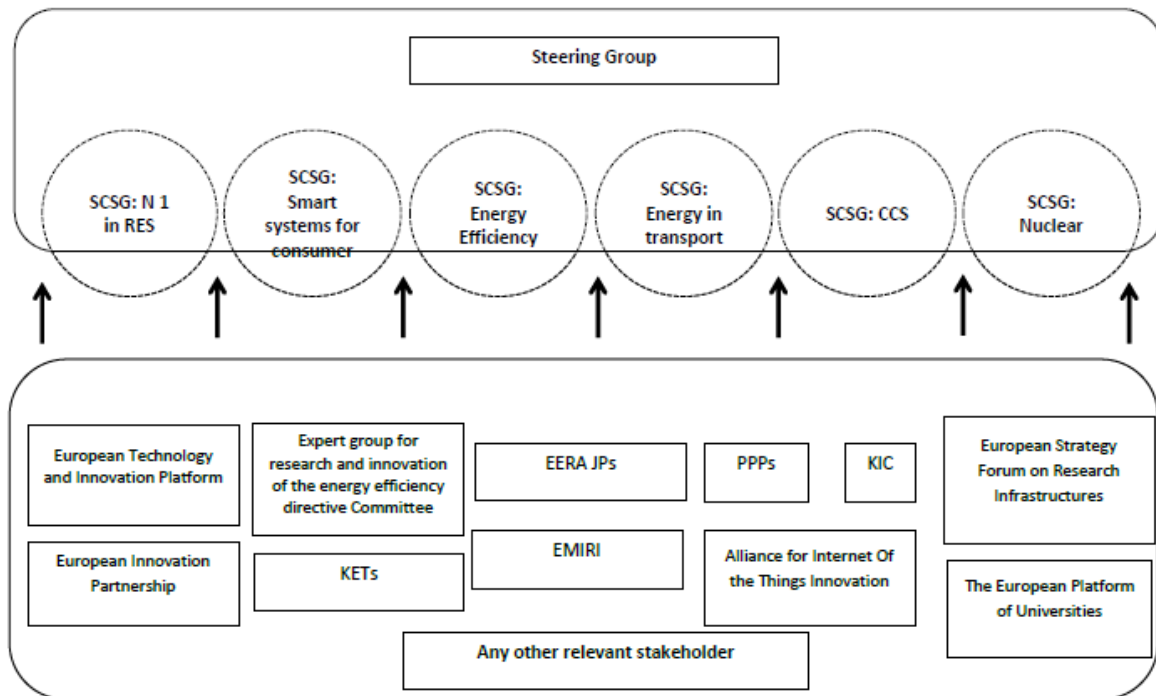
Steering Group

SCSG: N 1 in RES

SCSG: Smart systems for consumer

SCSG: Energy Efficiency

SCSG: Energy in transport

SCSG: CCS

SCSG: Nuclear

European Technology and Innovation Platform

Expert group for research and innovation of the energy efficiency directive Committee

EERA JPs

PPPs

KIC

European Strategy Forum on Research Infrastructures

European Innovation Partnership

KETs

EMIRI

Alliance for Internet Of the Things Innovation

The European Platform of Universities

Any other relevant stakeholder